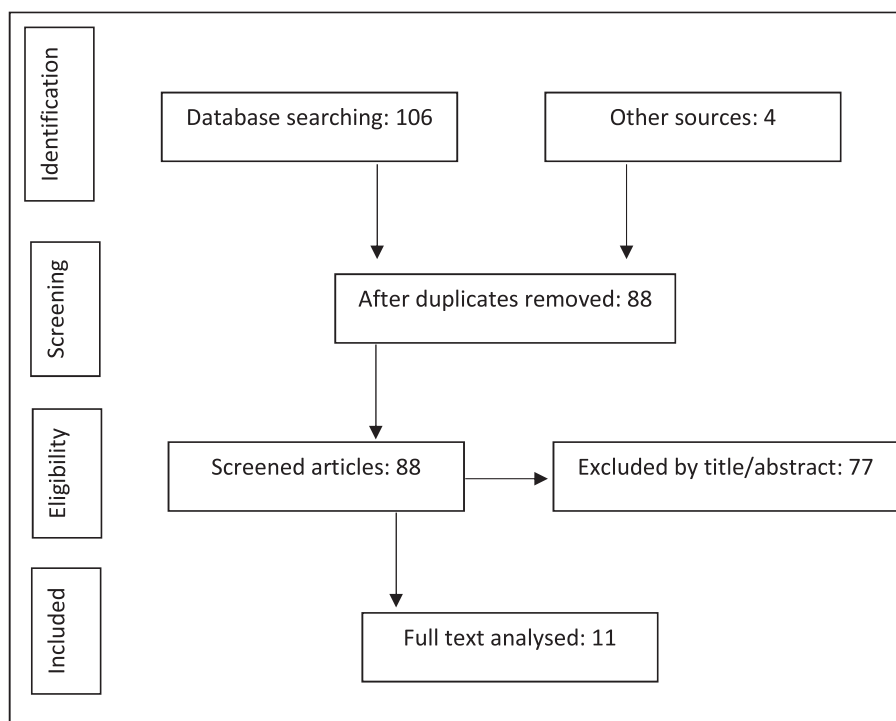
Identification

Database searching: 106

Other sources: 4

Screening

After duplicates removed: 88

Eligibility

Screened articles: 88

Excluded by title/abstract: 77

Included

Full text analysed: 11